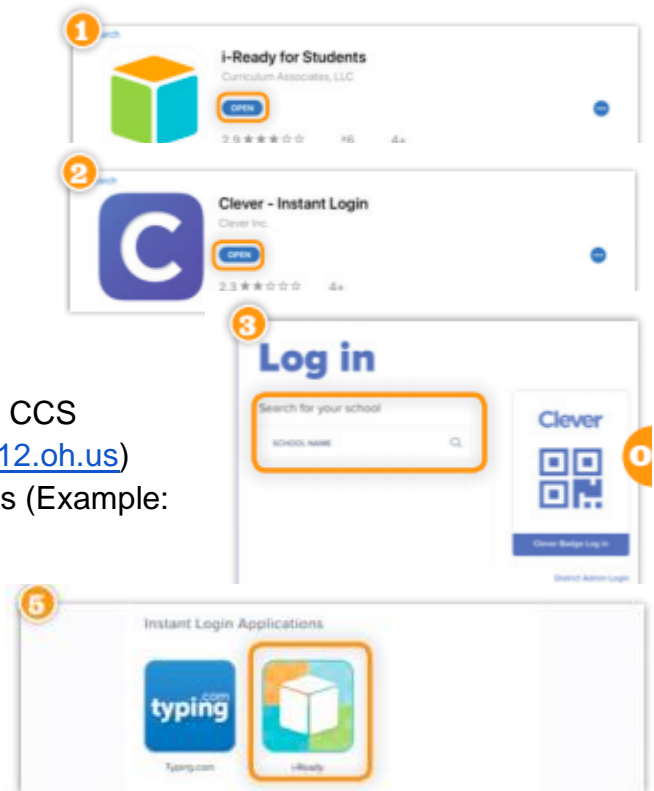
1
arch
i-Ready for Students
Curriculum Associates, LLC
OPEN
2.9 ★★★☆☆ 76 4+

2
arch
Clever - Instant Login
Clever Inc.
OPEN
2.3 ★★☆☆☆ 4+

3
Log in
Search for your school
SCHOOL NAME
Clever
Clever Badge Log in
District Admin Login

CCS
12.oh.us)
s (Example:

5
Instant Login Applications
typing.com
Typing.com
i-Ready